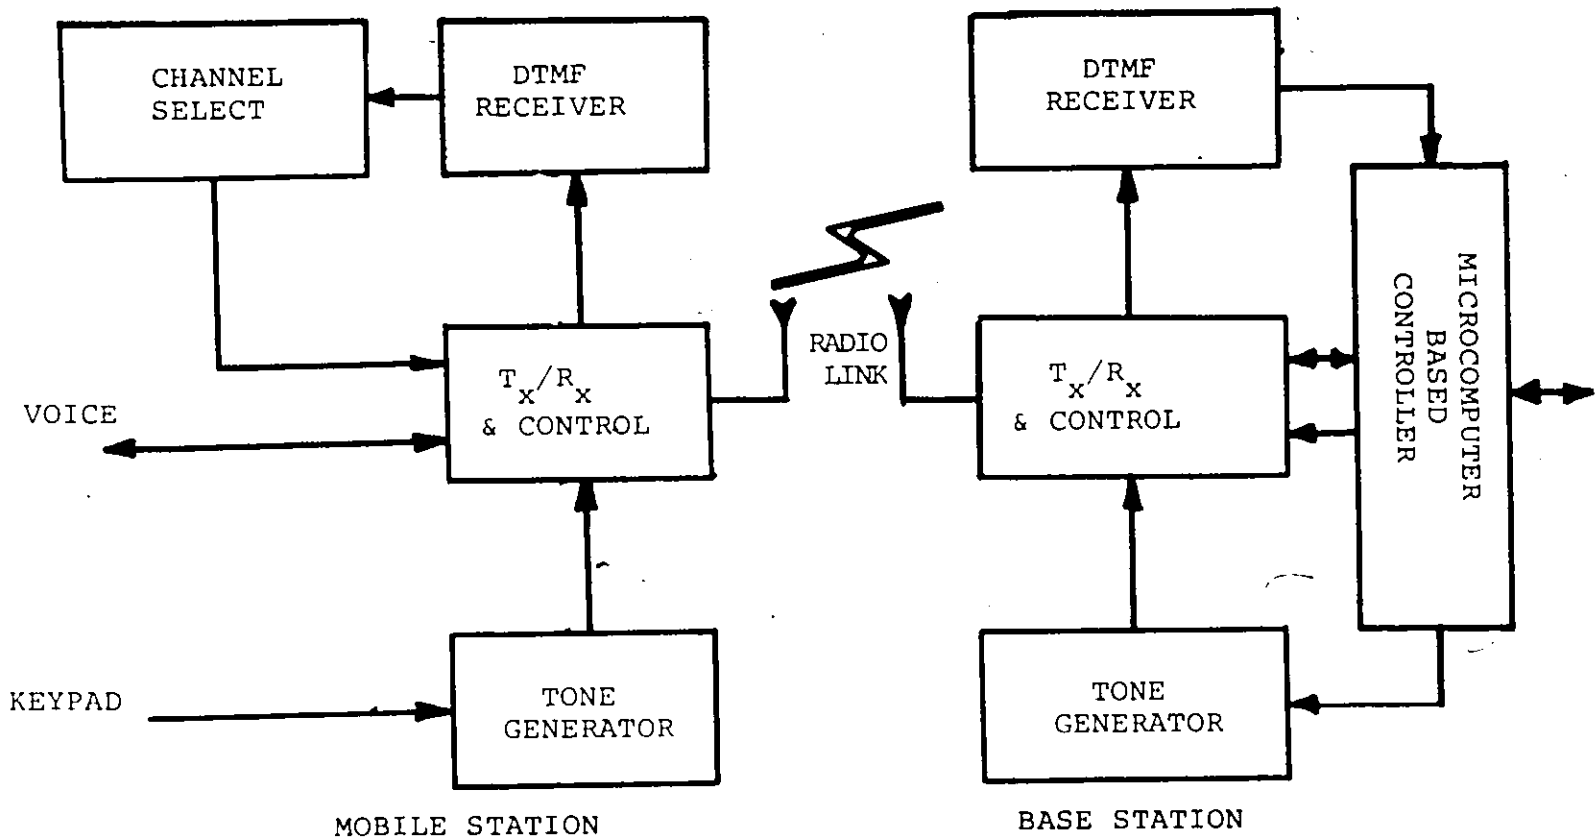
CHANNEL SELECT

DTMF RECEIVER

DTMF RECEIVER

$T_x/R_x$ & CONTROL

RADIO LINK

$T_x/R_x$ & CONTROL

MICROCOMPUTER BASED CONTROLLER

VOICE

KEYPAD

TONE GENERATOR

TONE GENERATOR

MOBILE STATION

BASE STATION